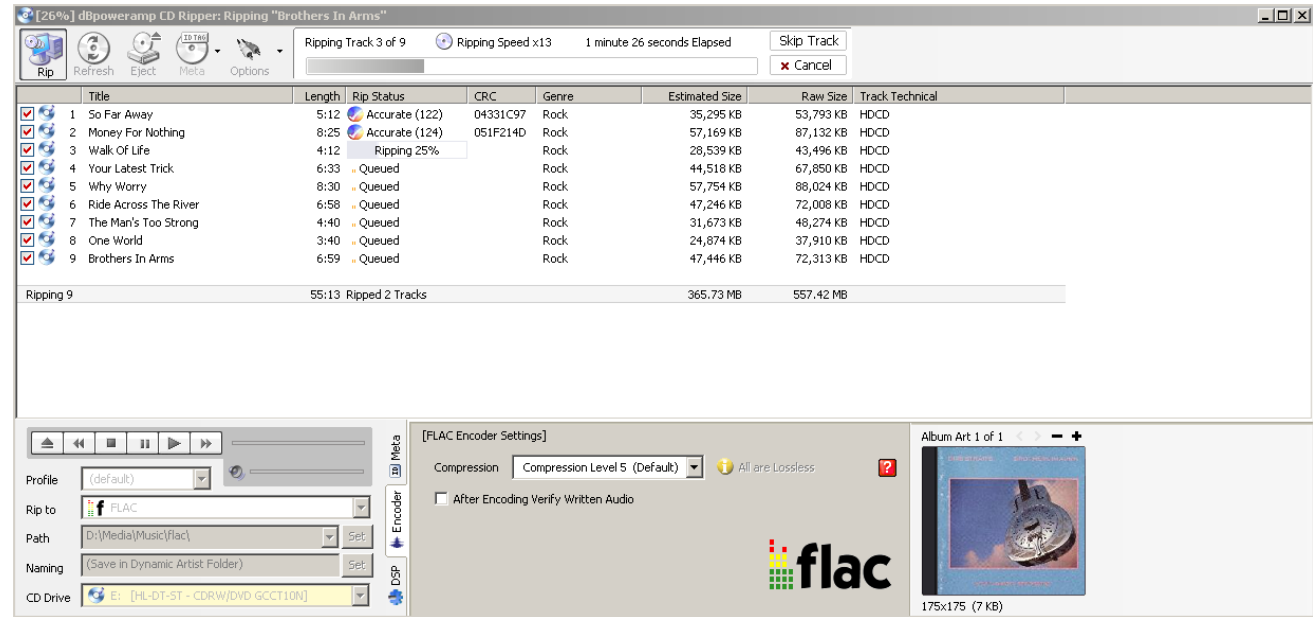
[26%] dBpoweramp CD Ripper: Ripping "Brothers In Arms"

Rip Refresh Eject Meta Options

Ripping Track 3 of 9 Ripping Speed x13 1 minute 26 seconds Elapsed

Skip Track
Cancel

| | Title | Length | Rip Status | CRC | Genre | Estimated Size | Raw Size | Track Technical |
|---|---|---|---|---|---|---|---|---|
| 1 | So Far Away | 5:12 | Accurate (122) | 04331C97 | Rock | 35,295 KB | 53,793 KB | HDCD |
| 2 | Money For Nothing | 8:25 | Accurate (124) | 051F214D | Rock | 57,169 KB | 87,132 KB | HDCD |
| 3 | Walk Of Life | 4:12 | Ripping 25% | | Rock | 28,539 KB | 43,496 KB | HDCD |
| 4 | Your Latest Trick | 6:33 | Queued | | Rock | 44,518 KB | 67,850 KB | HDCD |
| 5 | Why Worry | 8:30 | Queued | | Rock | 57,754 KB | 88,024 KB | HDCD |
| 6 | Ride Across The River | 6:58 | Queued | | Rock | 47,246 KB | 72,008 KB | HDCD |
| 7 | The Man's Too Strong | 4:40 | Queued | | Rock | 31,673 KB | 48,274 KB | HDCD |
| 8 | One World | 3:40 | Queued | | Rock | 24,874 KB | 37,910 KB | HDCD |
| 9 | Brothers In Arms | 6:59 | Queued | | Rock | 47,446 KB | 72,313 KB | HDCD |

Ripping 9 55:13 Ripped 2 Tracks 365.73 MB 557.42 MB

Profile (default)
Rip to FLAC
Path D:\Media\Music\flac\ Set
Naming (Save in Dynamic Artist Folder) Set
CD Drive E: [HL-DT-ST - CDRW/DVD GCCT10N]

Meta Encoder DSP

[FLAC Encoder Settings]
Compression Compression Level 5 (Default) All are Lossless
After Encoding Verify Written Audio

flac

Album Art 1 of 1
175x175 (7 KB)